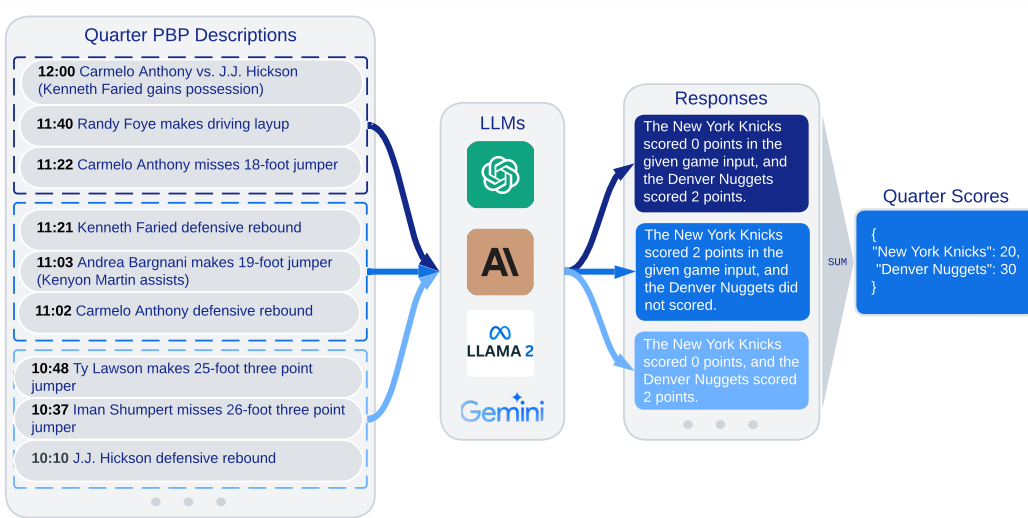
Quarter PBP Descriptions

12:00 Carmelo Anthony vs. J.J. Hickson (Kenneth Faried gains possession)

11:40 Randy Foye makes driving layup

11:22 Carmelo Anthony misses 18-foot jumper

11:21 Kenneth Faried defensive rebound

11:03 Andrea Bargnani makes 19-foot jumper (Kenyon Martin assists)

11:02 Carmelo Anthony defensive rebound

10:48 Ty Lawson makes 25-foot three point jumper

10:37 Iman Shumpert misses 26-foot three point jumper

10:10 J.J. Hickson defensive rebound

LLMs

AI

LLAMA 2

Gemini

Responses

The New York Knicks scored 0 points in the given game input, and the Denver Nuggets scored 2 points.

The New York Knicks scored 2 points in the given game input, and the Denver Nuggets did not scored.

The New York Knicks scored 0 points, and the Denver Nuggets scored 2 points.

SUM

Quarter Scores

{
"New York Knicks": 20,
"Denver Nuggets": 30
}